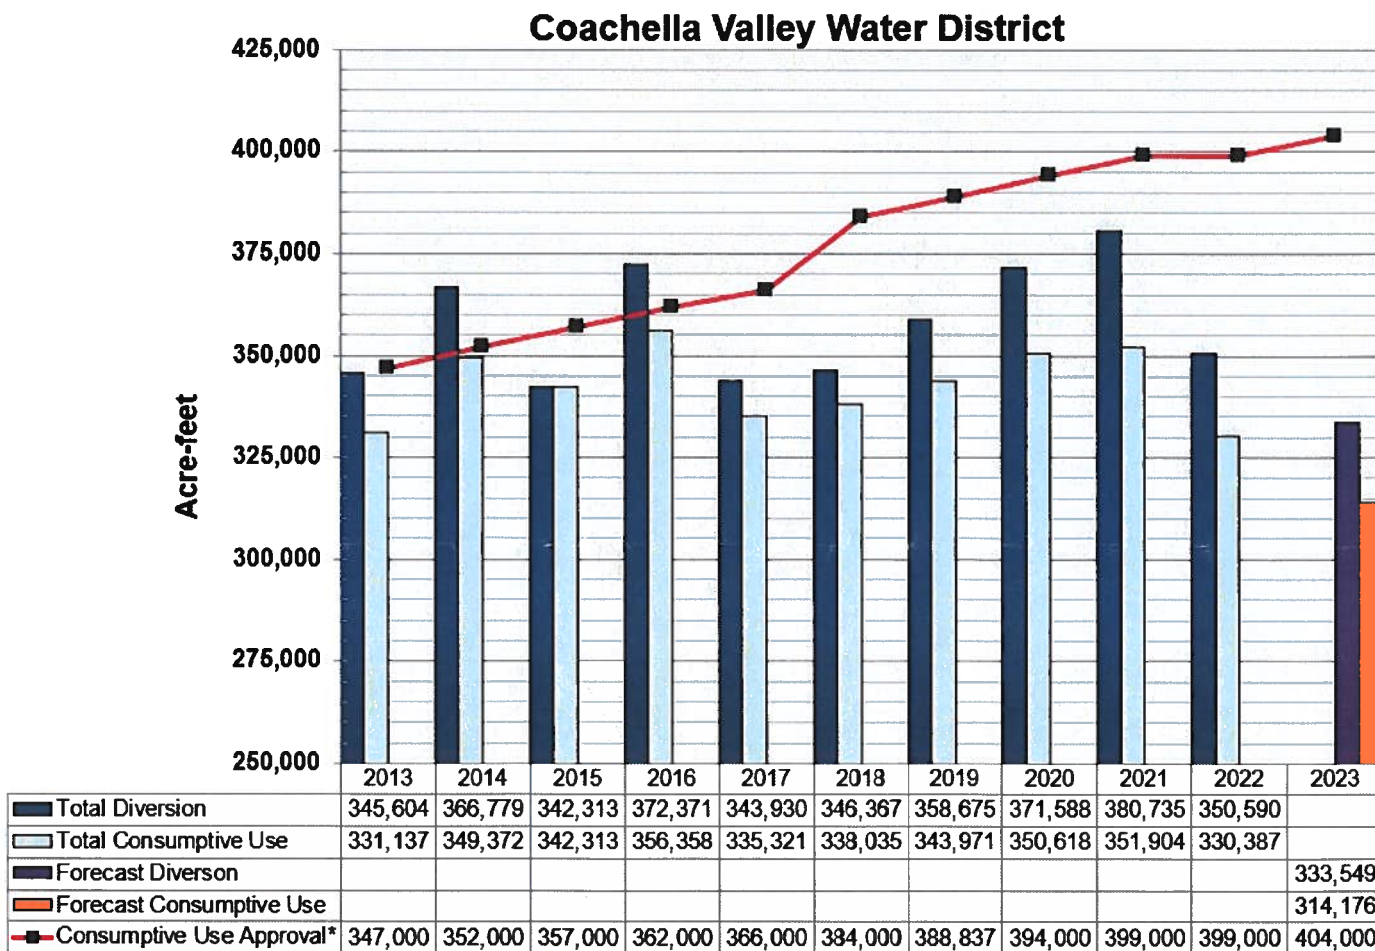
Coachella Valley Water District

425,000
400,000
375,000
350,000
325,000
300,000
275,000
250,000

Acre-feet

| | 2013 | 2014 | 2015 | 2016 | 2017 | 2018 | 2019 | 2020 | 2021 | 2022 | 2023 |
|---|---|---|---|---|---|---|---|---|---|---|---|
| Total Diversion | 345,604 | 366,779 | 342,313 | 372,371 | 343,930 | 346,367 | 358,675 | 371,588 | 380,735 | 350,590 | |
| Total Consumptive Use | 331,137 | 349,372 | 342,313 | 356,358 | 335,321 | 338,035 | 343,971 | 350,618 | 351,904 | 330,387 | |
| Forecast Diverson | | | | | | | | | | | 333,549 |
| Forecast Consumptive Use | | | | | | | | | | | 314,176 |
| Consumptive Use Approval* | 347,000 | 352,000 | 357,000 | 362,000 | 366,000 | 384,000 | 388,837 | 394,000 | 399,000 | 399,000 | 404,000 |